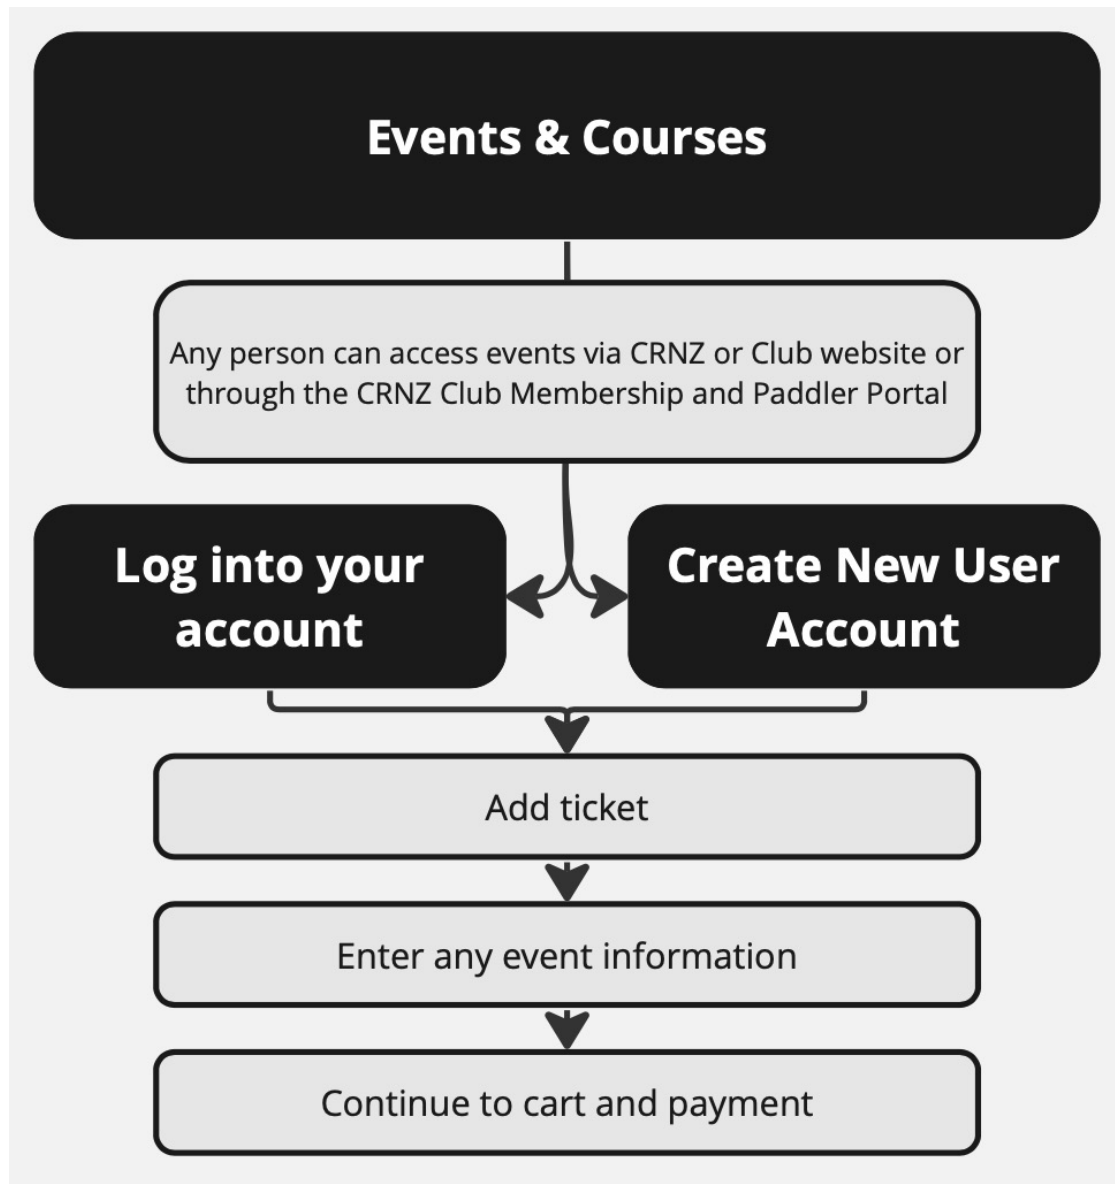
Events & Courses

Any person can access events via CRNZ or Club website or through the CRNZ Club Membership and Paddler Portal

Log into your account

Create New User Account

Add ticket

Enter any event information

Continue to cart and payment